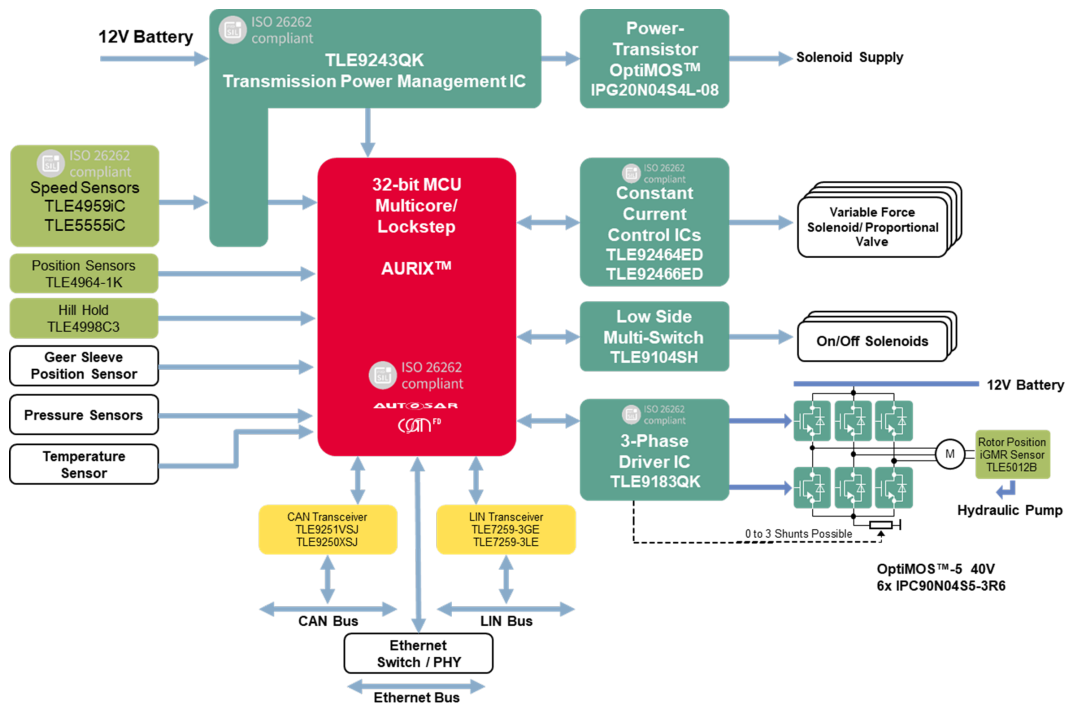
12V Battery

ISO 26262 compliant
TLE9243QK
Transmission Power Management IC

Power-Transistor
OptiMOS™
IPG20N04S4L-08

Solenoid Supply

ISO 26262 compliant
Speed Sensors
TLE4959iC
TLE5555iC

32-bit MCU
Multicore/
Lockstep

AURIX™

ISO 26262 compliant
AUTOSAR
CAN FD

ISO 26262 compliant
Constant Current Control ICs
TLE92464ED
TLE92466ED

Variable Force Solenoid/ Proportional Valve

Position Sensors
TLE4964-1K

Hill Hold
TLE4998C3

Low Side Multi-Switch
TLE9104SH

On/Off Solenoids

Geer Sleeve Position Sensor

Pressure Sensors

Temperature Sensor

12V Battery

ISO 26262 compliant
3-Phase Driver IC
TLE9183QK

M

Rotor Position iGMR Sensor TLE5012B

Hydraulic Pump

0 to 3 Shunts Possible

CAN Transceiver
TLE9251VSJ
TLE9250XSJ

LIN Transceiver
TLE7259-3GE
TLE7259-3LE

OptiMOS™-5 40V
6x IPC90N04S5-3R6

CAN Bus

LIN Bus

Ethernet Switch / PHY

Ethernet Bus